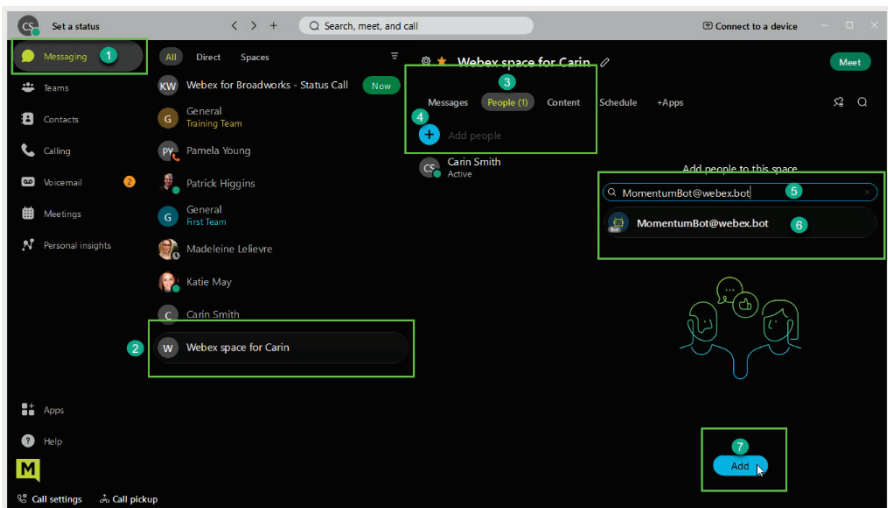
CS Set a status

Search, meet, and call

Connect to a device

Messaging 1

Teams

Contacts

Calling

Voicemail 2

Meetings

Personal insights

All Direct Spaces

KW Webex for Broadworks - Status Call Now

G General Training Team

PY Pamela Young

Patrick Higgins

G General First Team

Madeleine Lelievre

Katie May

C Carin Smith

2 W Webex space for Carin

Webex space for Carin

Meet

3

Messages People (1) Content Schedule +Apps

4

Add people

CS Carin Smith Active

Add people to this space

MomentumBot@webex.bot 5

MomentumBot@webex.bot 6

7

Add

Apps

Help

M

Call settings Call pickup